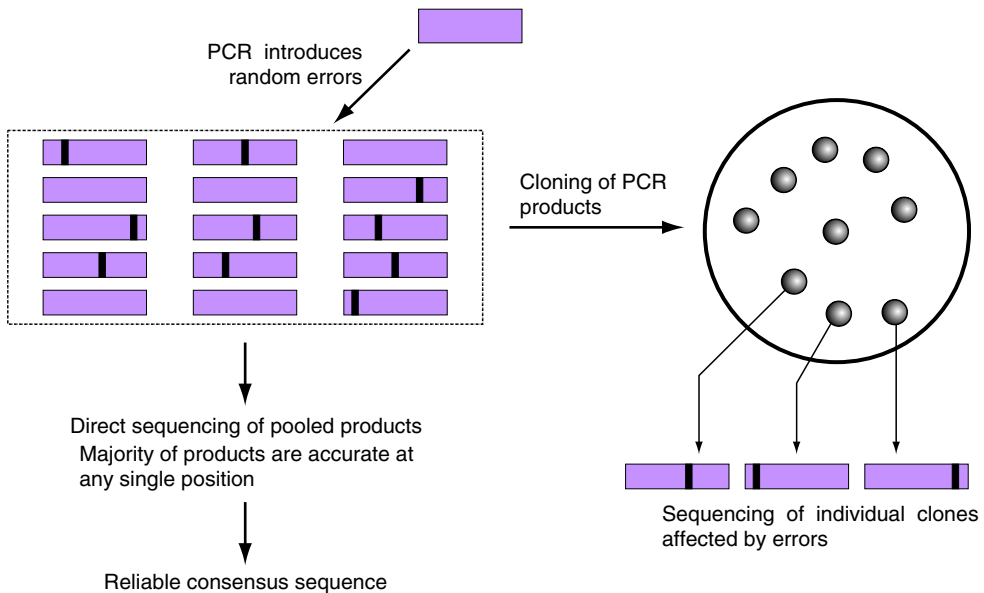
PCR introduces random errors

Cloning of PCR products

Direct sequencing of pooled products
Majority of products are accurate at any single position

Reliable consensus sequence

Sequencing of individual clones affected by errors